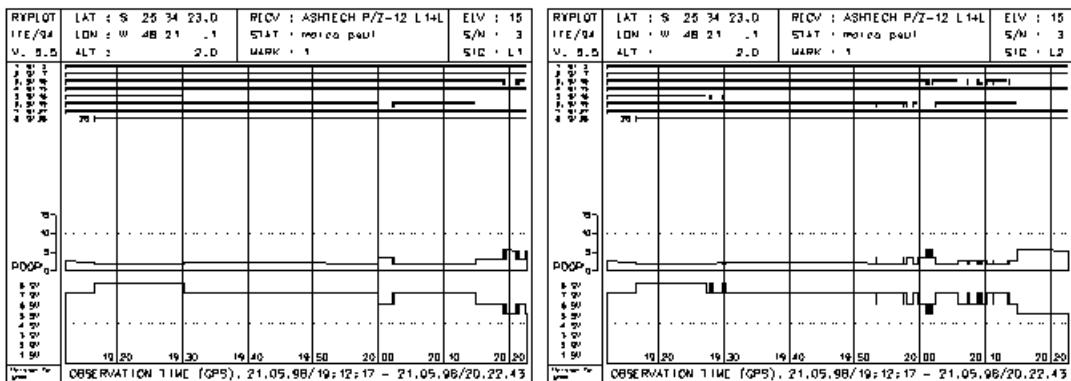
| RYPLOT | LAT : S 25 34 23.0 | RCV : ASHTECH P/Z-12 L1+L | ELV : 15 |
|---|---|---|---|
| ITE/94 | LON : W 48 21 .1 | STAT : marco paul | S/N : 3 |
| V. 5.5 | ALT : 2.0 | MARK : 1 | SIG : L1 |

15
10
5
PDOP 0

19 20 19 30 19 40 19 50 20 00 20 10 20 20

OBSERVATION TIME (GPS), 21.05.98/19:12:17 - 21.05.98/20.22.43

| RYPLOT | LAT : S 25 34 23.0 | RCV : ASHTECH P/Z-12 L1+L | ELV : 15 |
|---|---|---|---|
| ITE/94 | LON : W 48 21 .1 | STAT : marco paul | S/N : 3 |
| V. 5.5 | ALT : 2.0 | MARK : 1 | SIG : L2 |

15
10
5
PDOP 0

19 20 19 30 19 40 19 50 20 00 20 10 20 20

OBSERVATION TIME (GPS), 21.05.98/19:12:17 - 21.05.98/20.22.43